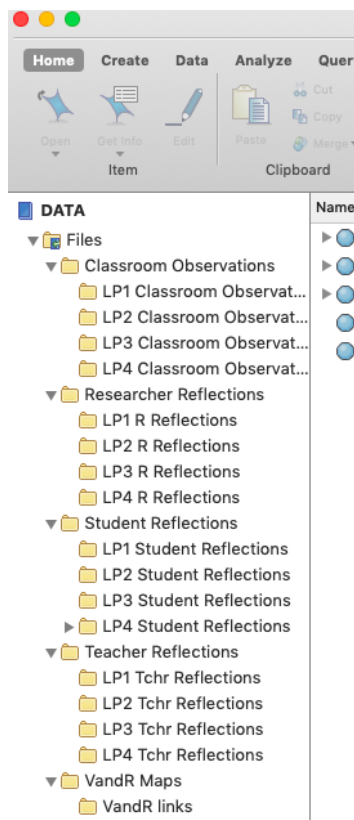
Home Create Data Analyze Quer

Open Get Info Edit
Item

Paste
Cut
Copy
Merge
Clipboard

DATA
Files
Classroom Observations
LP1 Classroom Observat...
LP2 Classroom Observat...
LP3 Classroom Observat...
LP4 Classroom Observat...
Researcher Reflections
LP1 R Reflections
LP2 R Reflections
LP3 R Reflections
LP4 R Reflections
Student Reflections
LP1 Student Reflections
LP2 Student Reflections
LP3 Student Reflections
LP4 Student Reflections
Teacher Reflections
LP1 Tchr Reflections
LP2 Tchr Reflections
LP3 Tchr Reflections
LP4 Tchr Reflections
VandR Maps
VandR links

Name